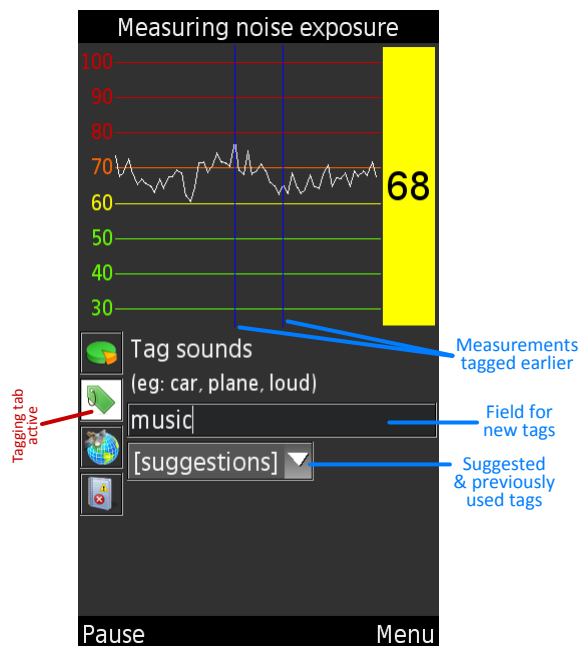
Measuring noise exposure

100
90
80
70
60
50
40
30

68

Measurements tagged earlier

Tagging tab active

Tag sounds
(eg: car, plane, loud)

music

Field for new tags

[suggestions]

Suggested & previously used tags

Pause
Menu